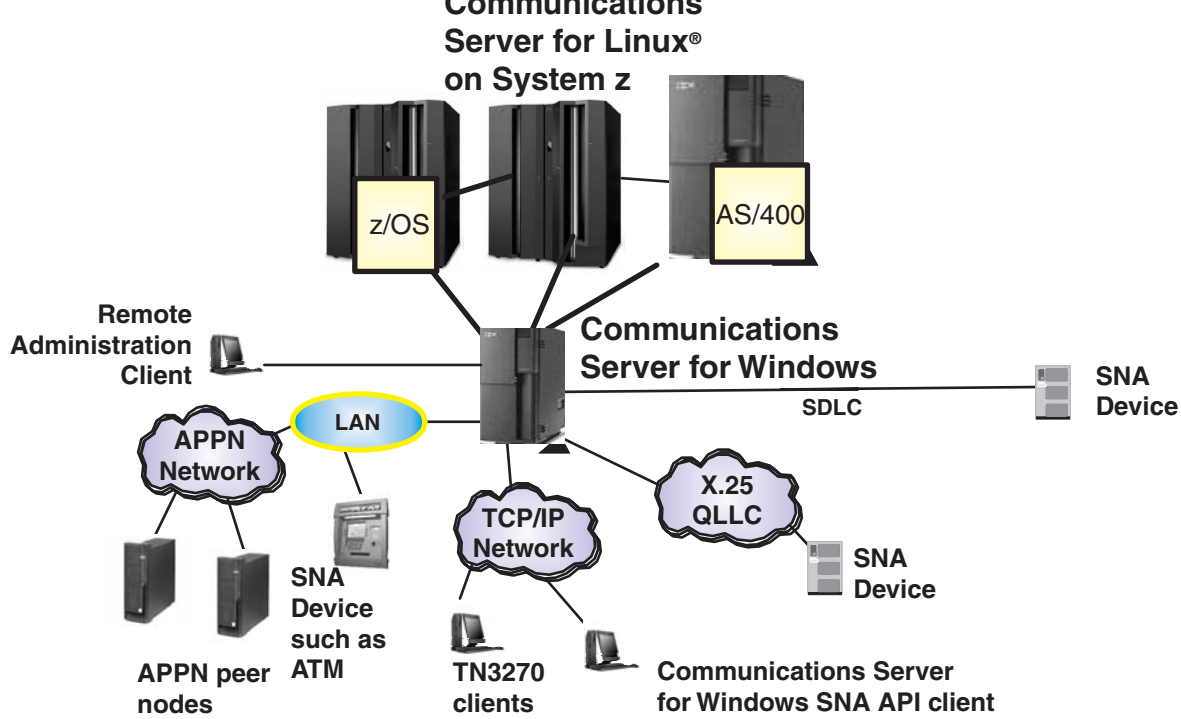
Communications Server for Linux® on System z

z/OS

AS/400

Remote Administration Client

Communications Server for Windows

SDLC

SNA Device

LAN

APPN Network

X.25 QLLC

TCP/IP Network

SNA Device

SNA Device such as ATM

APPN peer nodes

TN3270 clients

Communications Server for Windows SNA API client